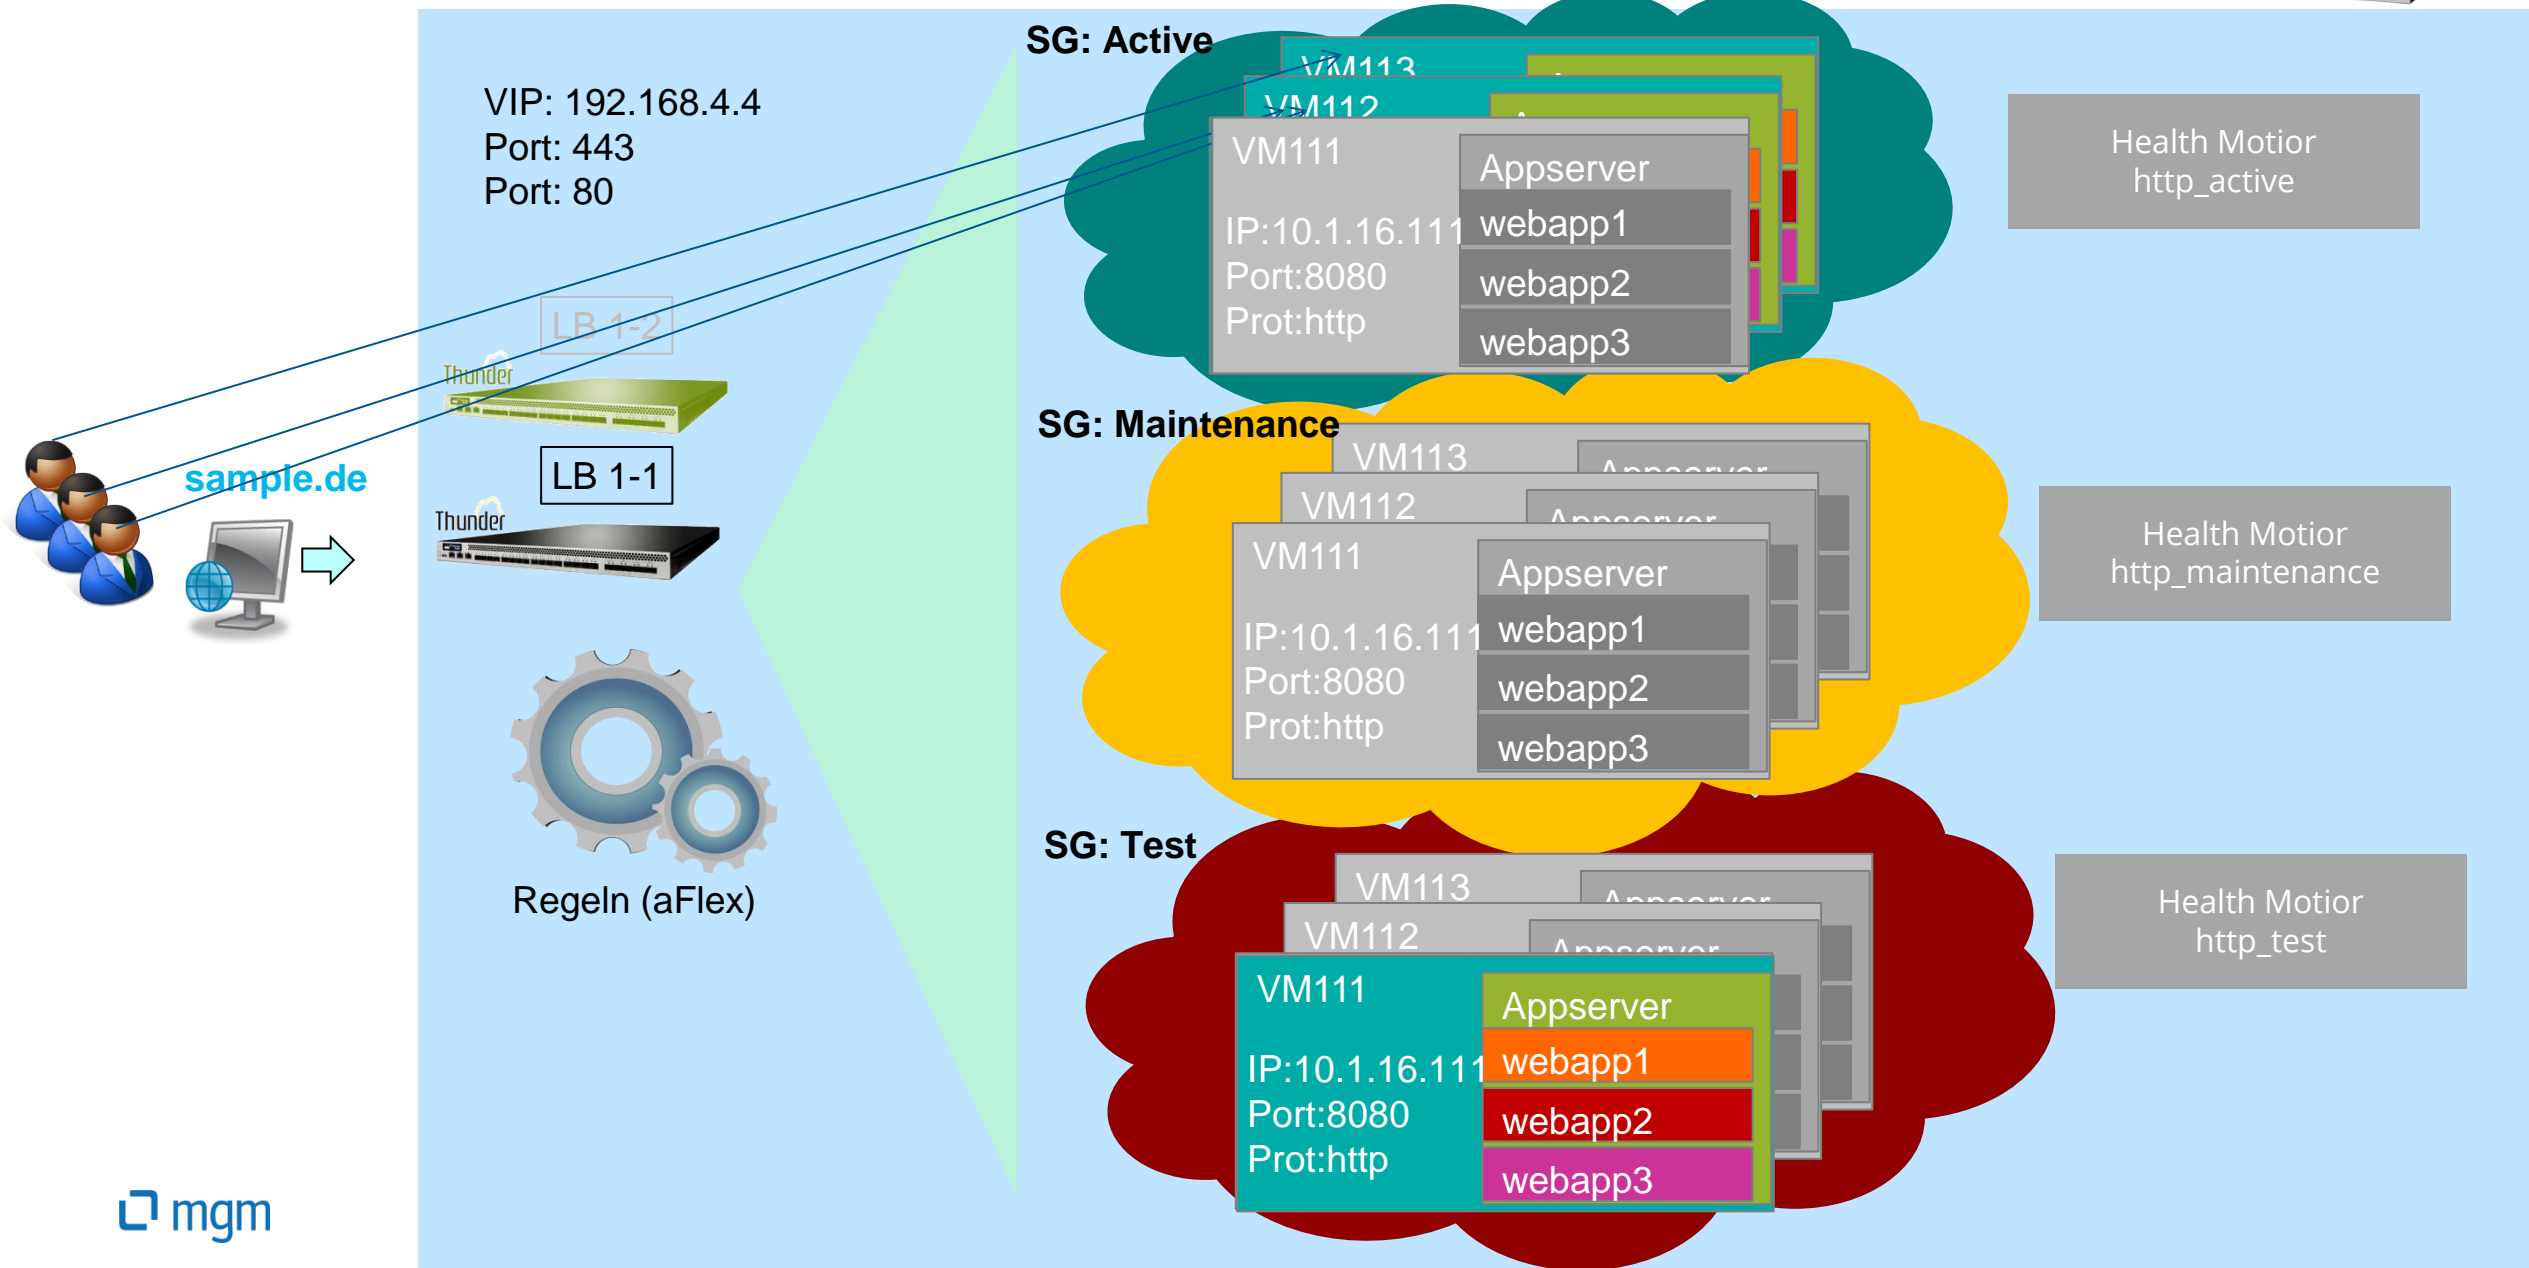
VIP: 192.168.4.4
Port: 443
Port: 80

SG: Active

VM113

VM112

VM111

IP:10.1.16.111
Port:8080
Prot:http

Appserver
webapp1
webapp2
webapp3

Health Motior
http_active

LB 1-2

Thunder

sample.de

LB 1-1

Thunder

SG: Maintenance

VM113
Appserver

VM112
Appserver

VM111

IP:10.1.16.111
Port:8080
Prot:http

Appserver
webapp1
webapp2
webapp3

Health Motior
http_maintenance

Regeln (aFlex)

SG: Test

VM113
Appserver

VM112
Appserver

VM111

IP:10.1.16.111
Port:8080
Prot:http

Appserver
webapp1
webapp2
webapp3

Health Motior
http_test

mgm